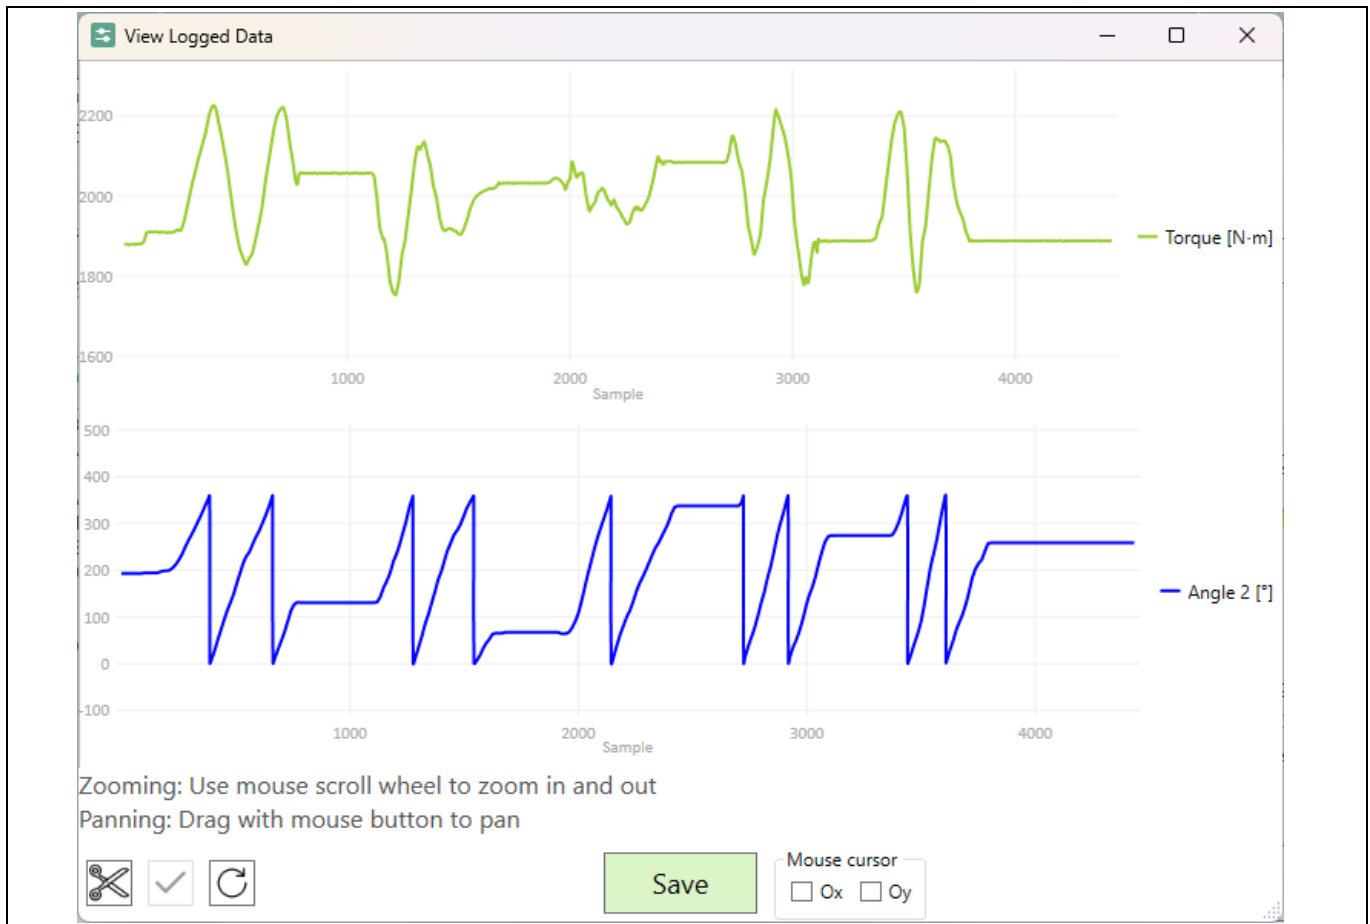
View Logged Data

2200
2000
1800
1600
1000
2000
3000
4000
Sample
Torque [N·m]

500
400
300
200
100
0
-100
1000
2000
3000
4000
Sample
Angle 2 [°]

Zooming: Use mouse scroll wheel to zoom in and out
Panning: Drag with mouse button to pan

Save

Mouse cursor
Ox Oy